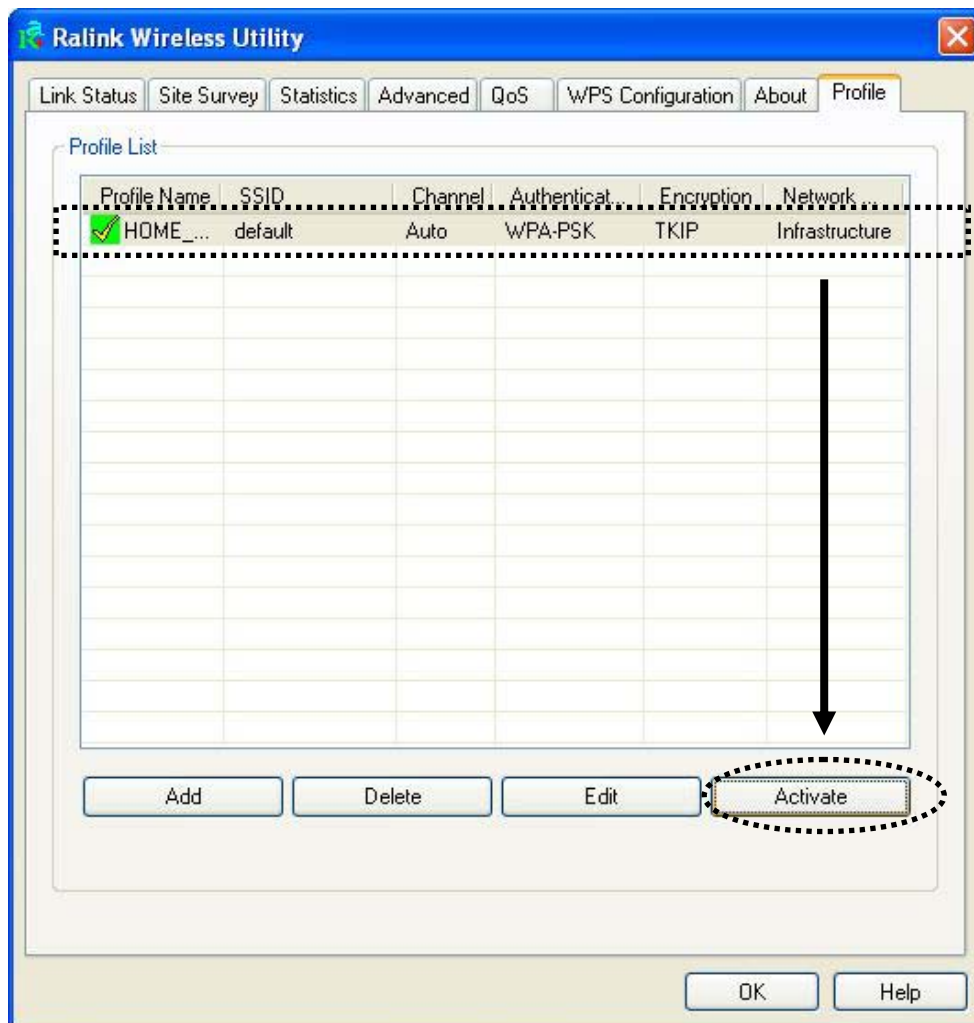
Ralink Wireless Utility

Link Status | Site Survey | Statistics | Advanced | QoS | WPS Configuration | About | Profile

Profile List

| Profile Name | SSID | Channel | Authenticat... | Encryption | Network ... |
|---|---|---|---|---|---|
| HOME_... | default | Auto | WPA-PSK | TKIP | Infrastructure |

Add | Delete | Edit | Activate

OK | Help